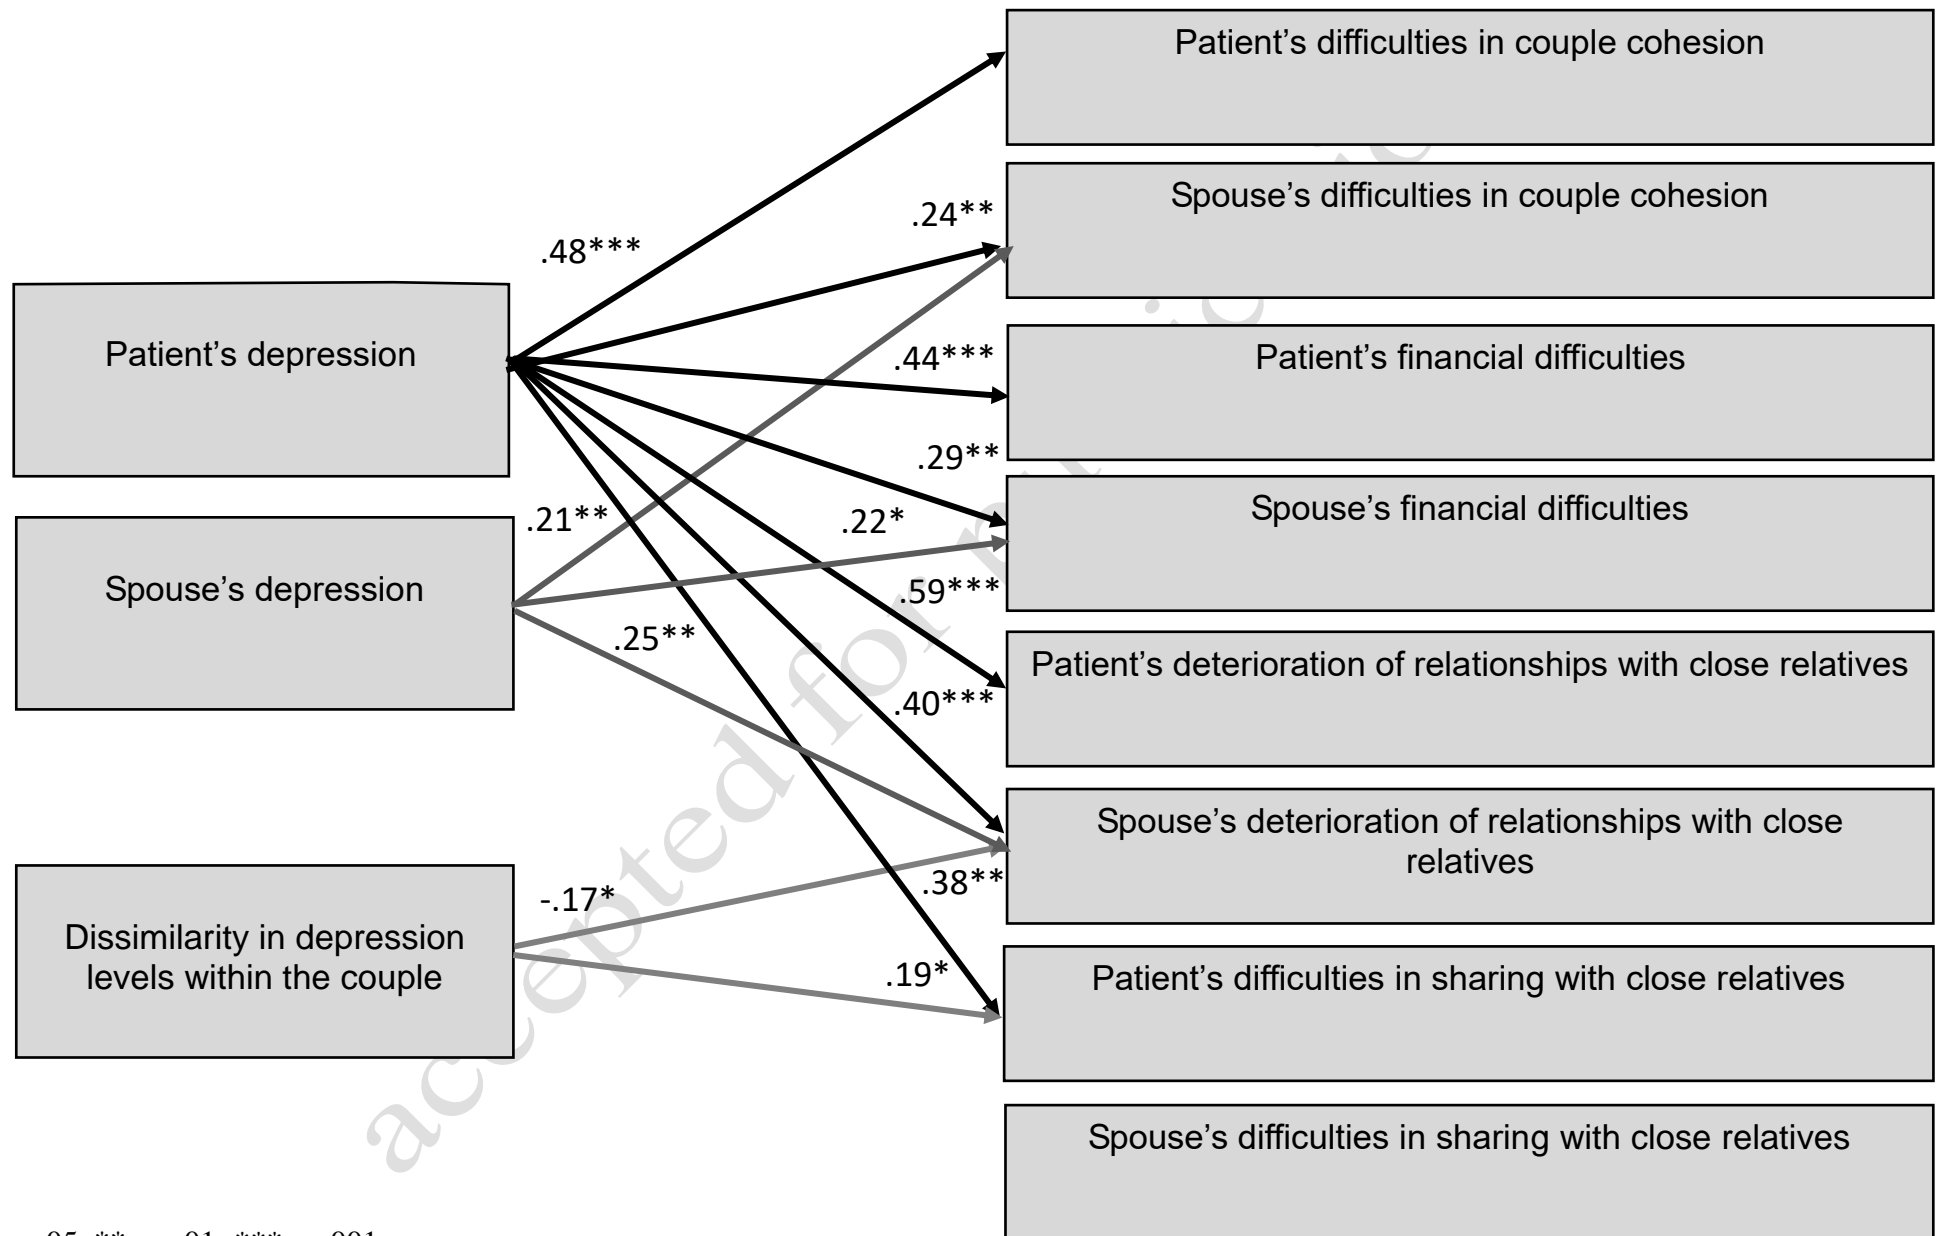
Patient's depression

Spouse's depression

Dissimilarity in depression levels within the couple

Patient's difficulties in couple cohesion

Spouse's difficulties in couple cohesion

Patient's financial difficulties

Spouse's financial difficulties

Patient's deterioration of relationships with close relatives

Spouse's deterioration of relationships with close relatives

Patient's difficulties in sharing with close relatives

Spouse's difficulties in sharing with close relatives

.48***

.24**

.44***

.29**

.21**

.22*

.59***

.25**

.40***

-.17*

.38**

.19*

accepted for publication

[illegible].05, ** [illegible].01, *** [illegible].001